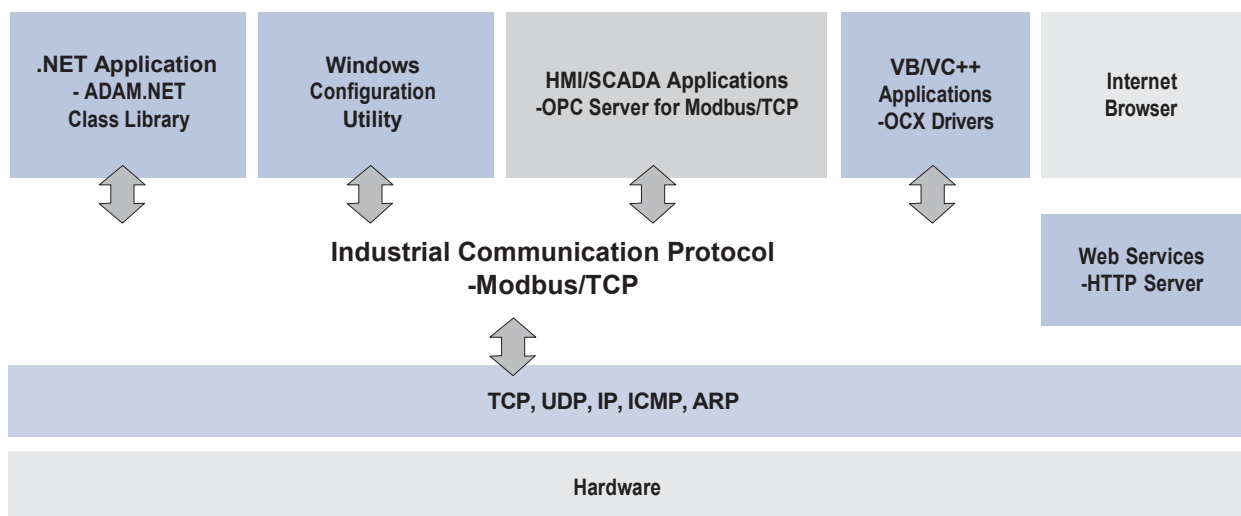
.NET Application
- ADAM.NET
Class Library

Windows
Configuration
Utility

HMI/SCADA Applications
-OPC Server for Modbus/TCP

VB/VC++
Applications
-OCX Drivers

Internet
Browser

Industrial Communication Protocol
-Modbus/TCP

Web Services
-HTTP Server

TCP, UDP, IP, ICMP, ARP

Hardware